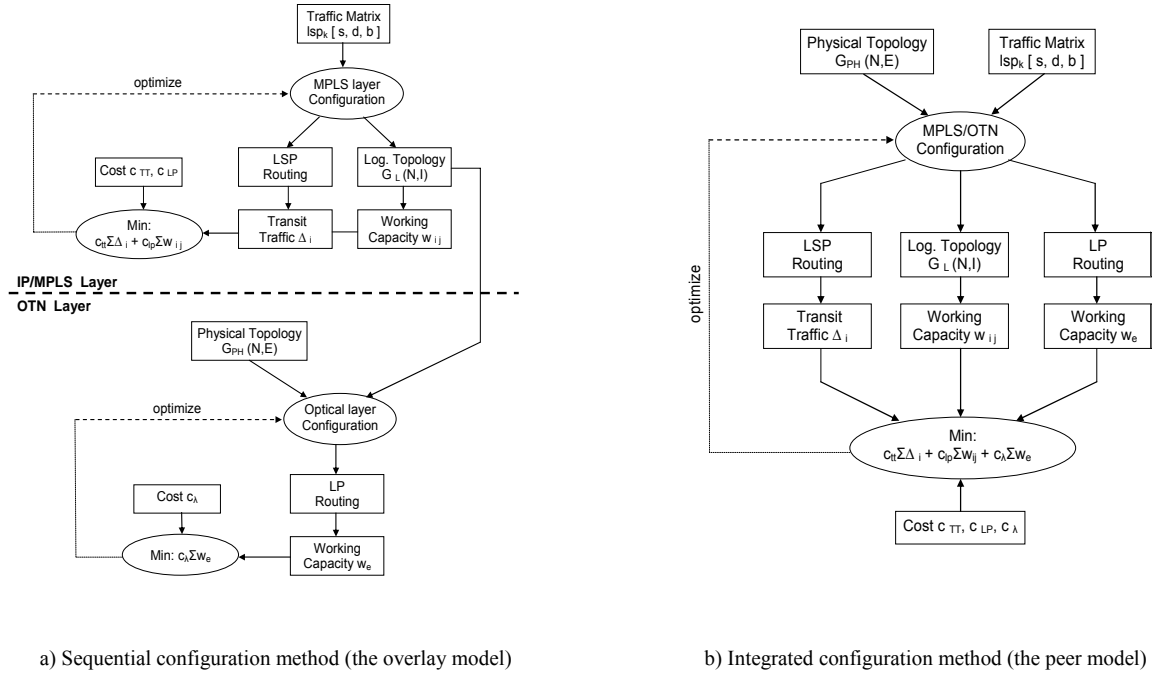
Traffic Matrix
$lsp_k$ [ s, d, b ]

optimize

MPLS layer
Configuration

LSP
Routing

Log. Topology
$G_L$ (N,I)

Cost $c_{TT}$, $c_{LP}$

Min:
$c_{tt}\Sigma\Delta_i + c_{lp}\Sigma w_{ij}$

Transit
Traffic $\Delta_i$

Working
Capacity $w_{ij}$

IP/MPLS Layer

OTN Layer

Physical Topology
$G_{PH}$ (N,E)

optimize

Optical layer
Configuration

LP
Routing

Cost $c_\lambda$

Min: $c_\lambda\Sigma w_e$

Working
Capacity $w_e$

a) Sequential configuration method (the overlay model)

Physical Topology
$G_{PH}$ (N,E)

Traffic Matrix
$lsp_k$ [ s, d, b ]

MPLS/OTN
Configuration

optimize

LSP
Routing

Log. Topology
$G_L$ (N,I)

LP
Routing

Transit
Traffic $\Delta_i$

Working
Capacity $w_{ij}$

Working
Capacity $w_e$

Min:
$c_{tt}\Sigma\Delta_i + c_{lp}\Sigma w_{ij} + c_\lambda\Sigma w_e$

Cost $c_{TT}$, $c_{LP}$, $c_\lambda$

b) Integrated configuration method (the peer model)